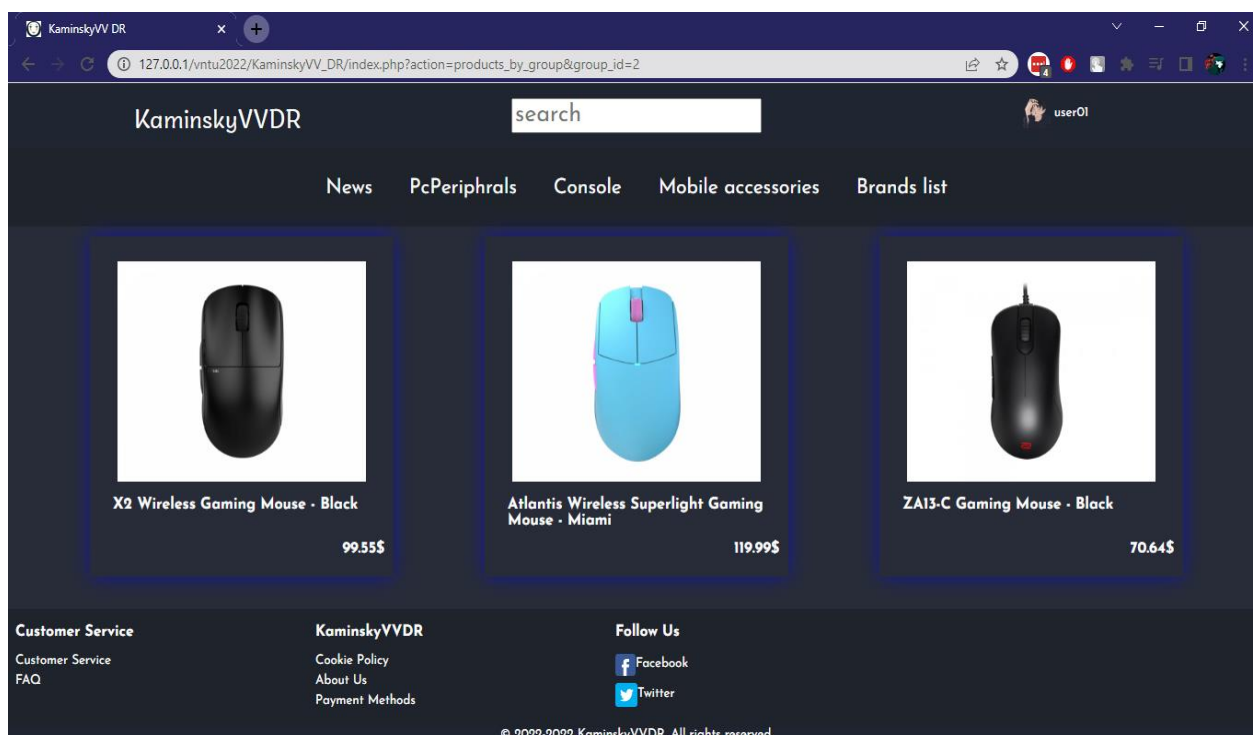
KaminskyVV DR

127.0.0.1/vntu2022/KaminskyVV_DR/index.php?action=products_by_group&group_id=2

KaminskyVVDR

search

user01

News PcPeriphrals Console Mobile accessories Brands list

X2 Wireless Gaming Mouse - Black

99.55$

Atlantis Wireless Superlight Gaming Mouse - Miami

119.99$

ZA13-C Gaming Mouse - Black

70.64$

Customer Service

Customer Service
FAQ

KaminskyVVDR

Cookie Policy
About Us
Payment Methods

Follow Us

Facebook
Twitter

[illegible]